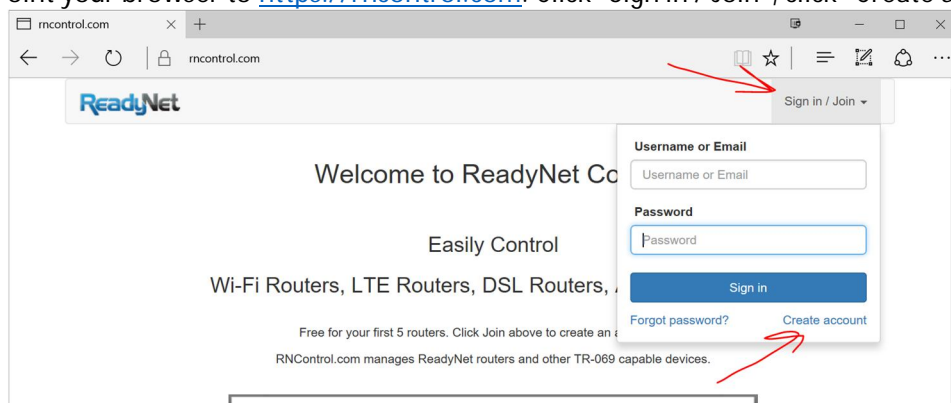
rncontrol.com

rncontrol.com

ReadyNet

Sign in / Join

Username or Email

Username or Email

Password

Password

Sign in

Forgot password?

Create account

Welcome to ReadyNet Co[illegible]

Easily Control

Wi-Fi Routers, LTE Routers, DSL Routers, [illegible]

Free for your first 5 routers. Click Join above to create an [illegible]

RNControl.com manages ReadyNet routers and other TR-069 capable devices.